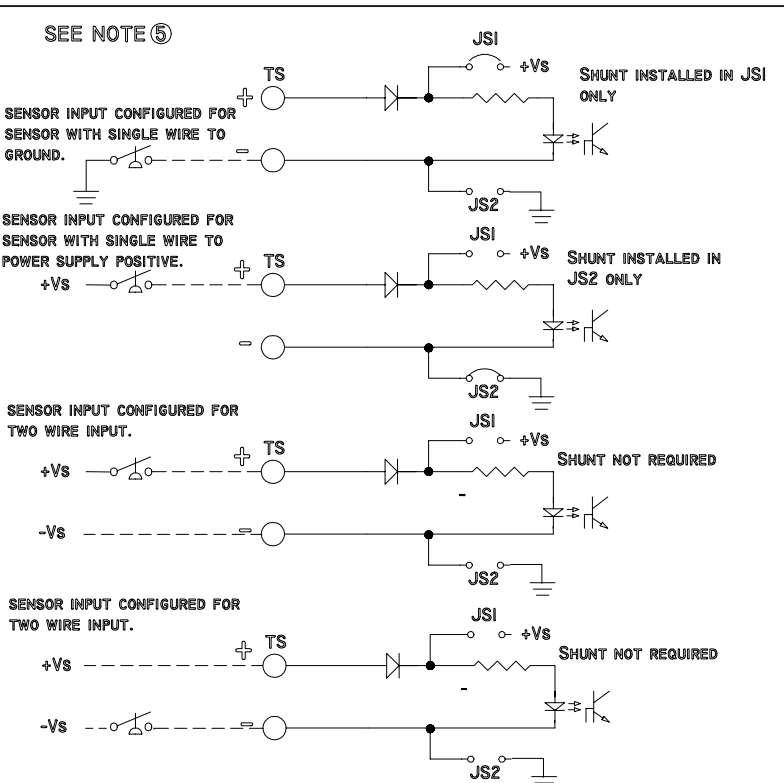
SEE NOTE ⑤

JSI

+Vs

SHUNT INSTALLED IN JSI ONLY

TS

+

SENSOR INPUT CONFIGURED FOR SENSOR WITH SINGLE WIRE TO GROUND.

−

JS2

SENSOR INPUT CONFIGURED FOR SENSOR WITH SINGLE WIRE TO POWER SUPPLY POSITIVE.

JSI

+Vs

SHUNT INSTALLED IN JS2 ONLY

+ TS

+Vs

−

JS2

SENSOR INPUT CONFIGURED FOR TWO WIRE INPUT.

JSI

+Vs

+ TS

+Vs

SHUNT NOT REQUIRED

-

-Vs

−

JS2

SENSOR INPUT CONFIGURED FOR TWO WIRE INPUT.

JSI

+Vs

+ TS

+Vs

SHUNT NOT REQUIRED

-

-Vs

−

JS2